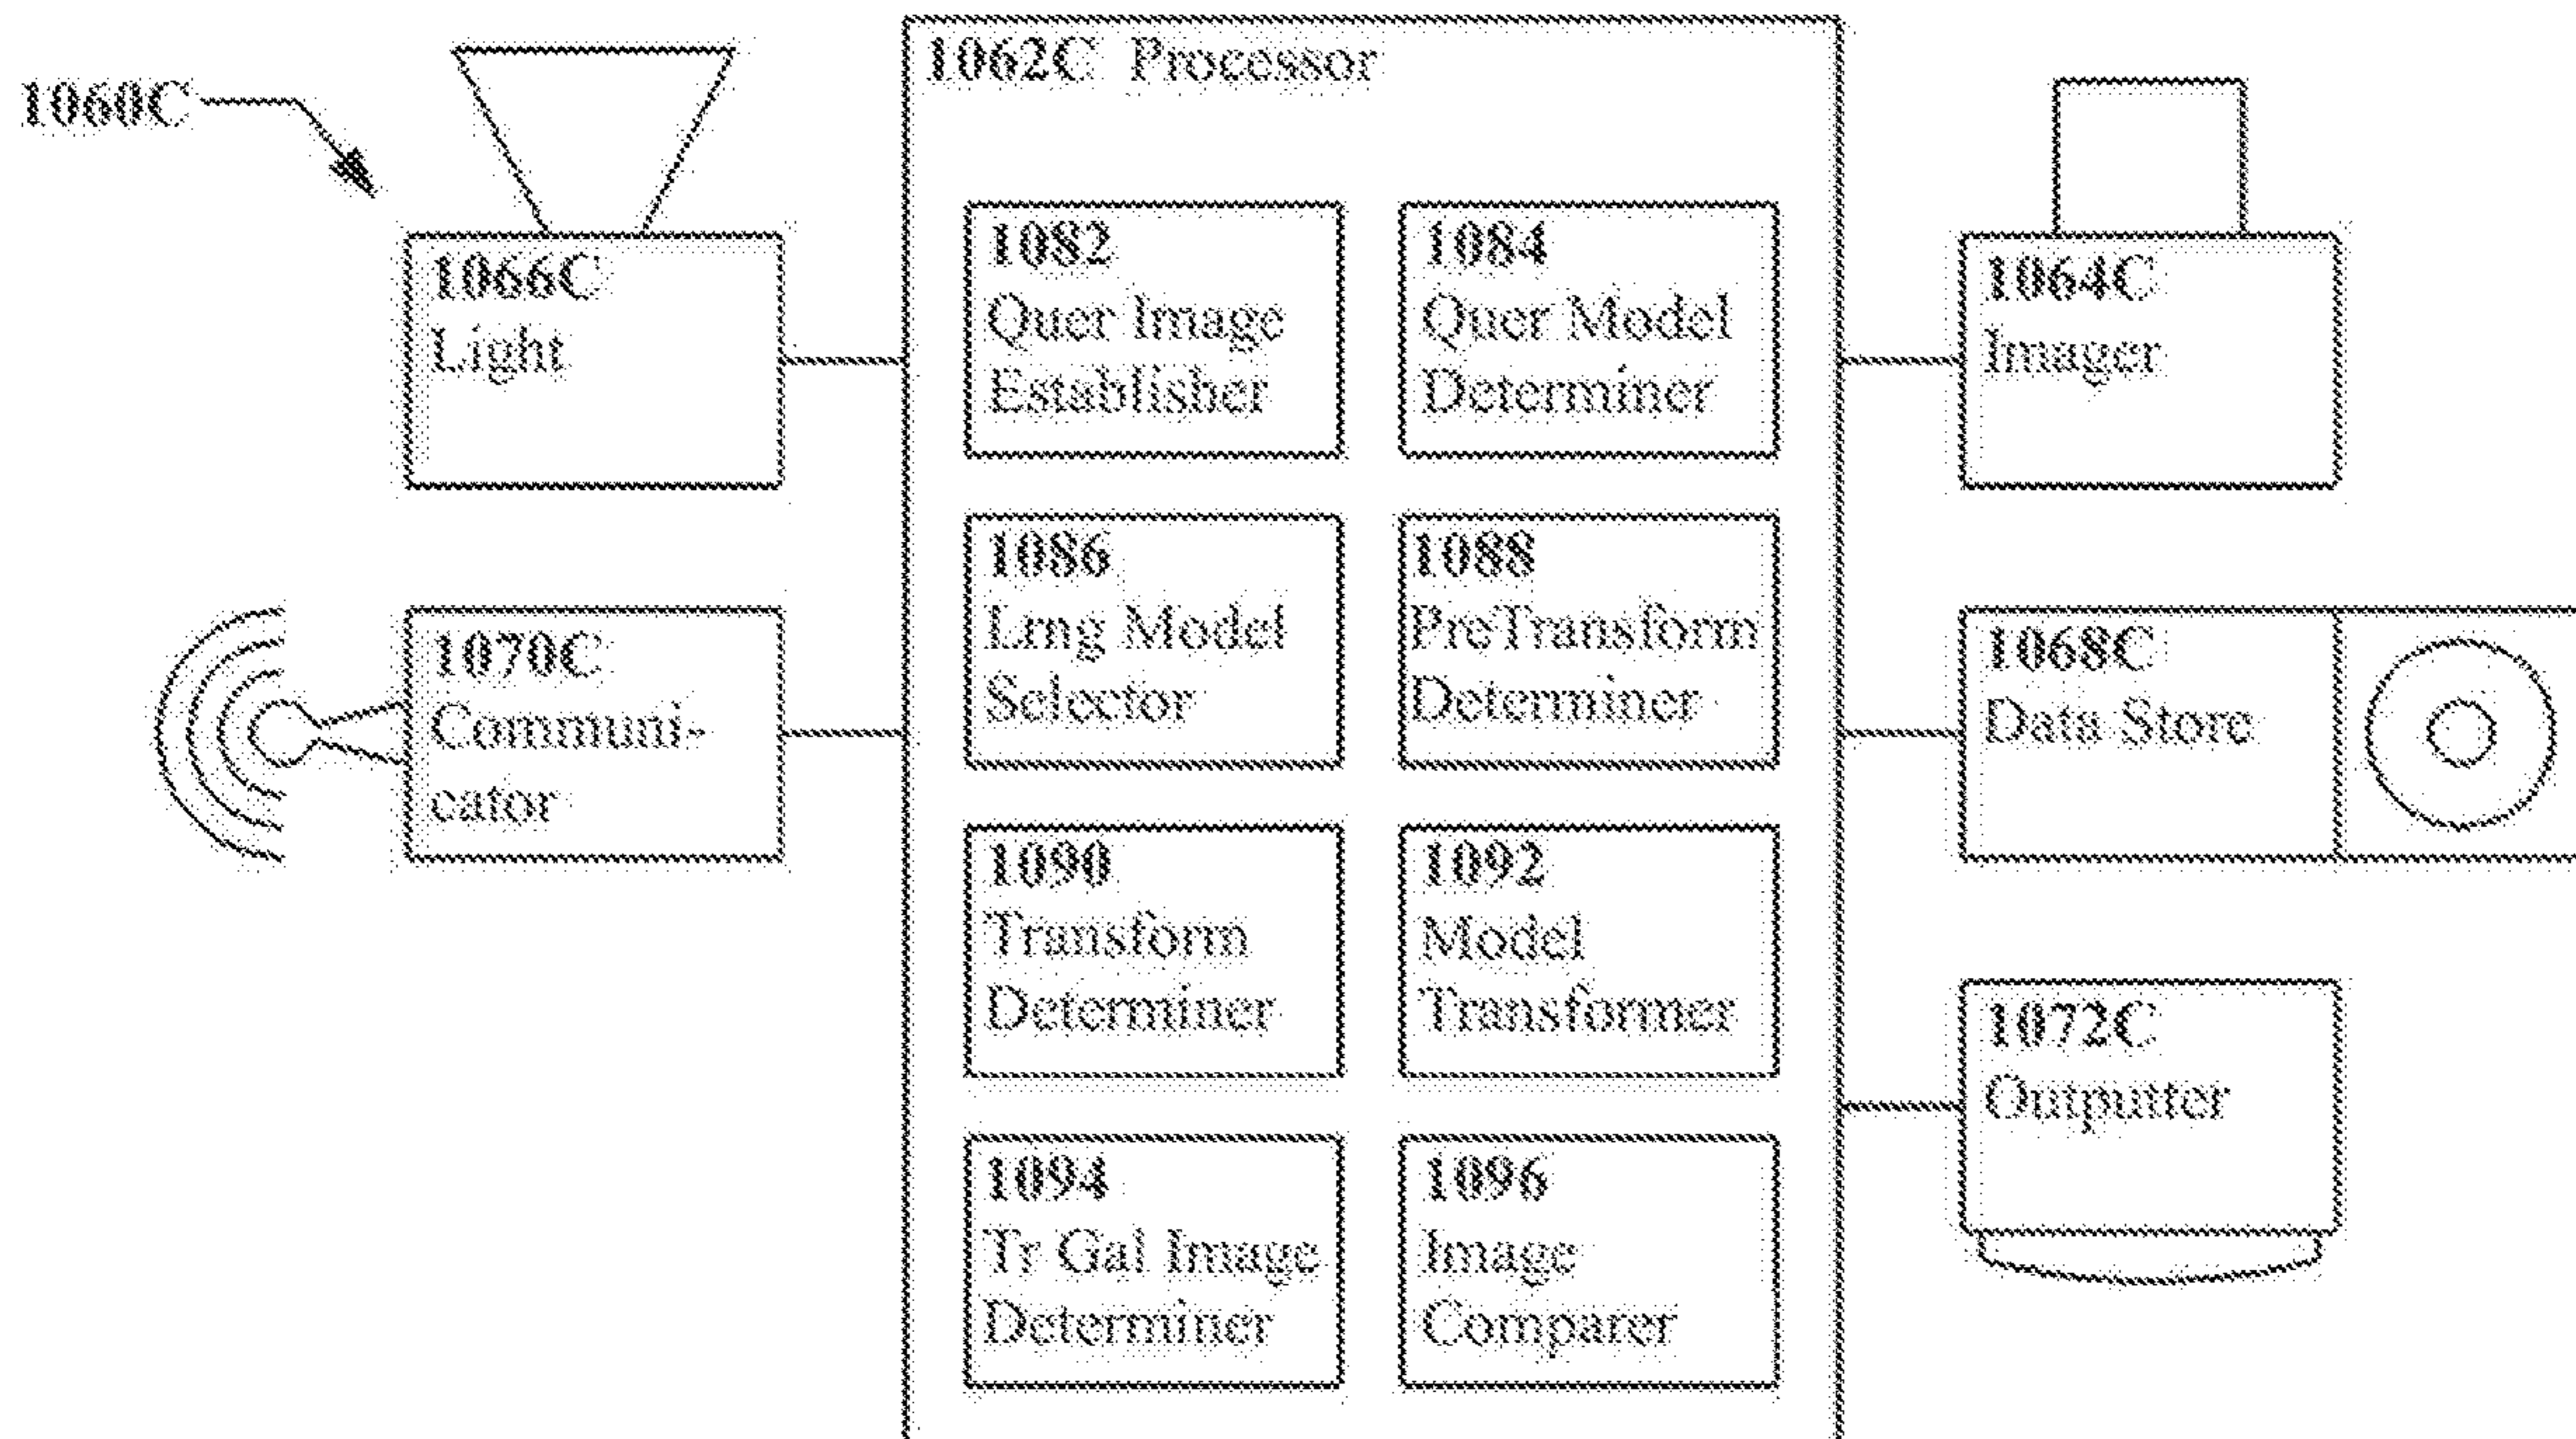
1060C

1066C
Light

1070C
Communi-cator

1062C Processor

1082
Quer Image
Establisher

1084
Quer Model
Determiner

1086
Lrng Model
Selector

1088
PreTransform
Determiner

1090
Transform
Determiner

1092
Model
Transformer

1094
Tr Gal Image
Determiner

1096
Image
Comparer

1064C
Imager

1068C
Data Store

1072C
Outputter